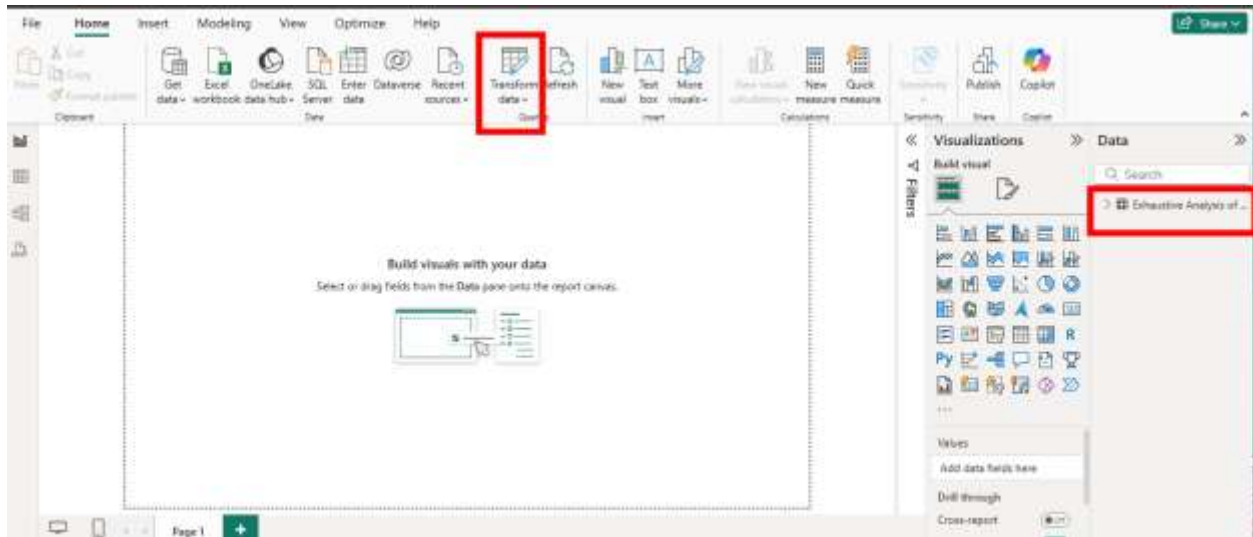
File Home Insert Modeling View Optimize Help

Share

Cut
Copy
Paste
Format painter
Clipboard

Get data
Excel workbook
OneLake data hub
SQL Server
Enter data
Dataverse
Recent sources
Data

Transform data
Refresh
Queries

New visual
Text box
More visuals
Insert

New visual calculation
New measure
Quick measure
Calculations

Sensitivity
Sensitivity

Publish
Share

Copilot
Copilot

Build visuals with your data
Select or drag fields from the Data pane onto the report canvas.

Filters

Visualizations
Build visual

R
Py
...

Values
Add data fields here

Drill through
Cross-report

Data
Search
Exhaustive Analysis of ...

Page 1
+